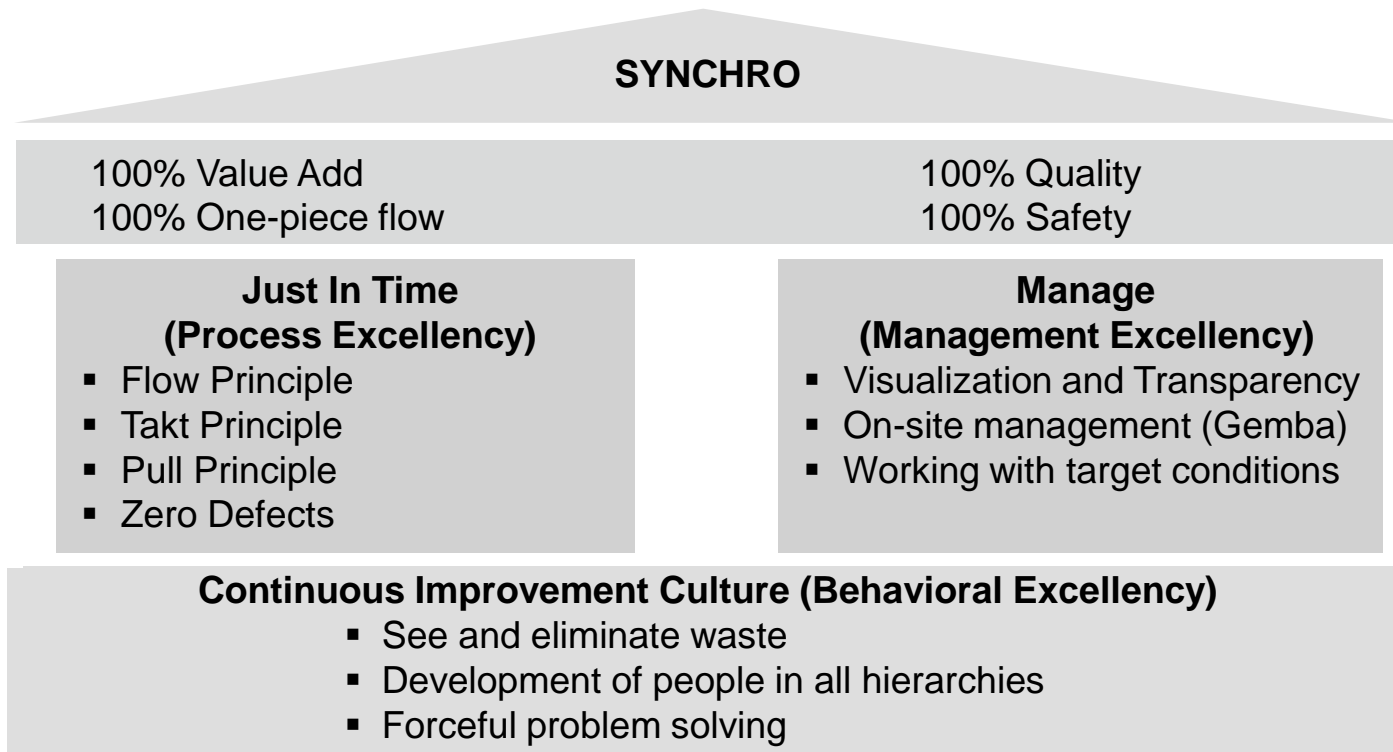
SYNCHRO

100% Value Add
100% One-piece flow

100% Quality
100% Safety

Just In Time
(Process Excellency)

- Flow Principle
- Takt Principle
- Pull Principle
- Zero Defects

Manage
(Management Excellency)

- Visualization and Transparency
- On-site management (Gemba)
- Working with target conditions

Continuous Improvement Culture (Behavioral Excellency)

- See and eliminate waste
- Development of people in all hierarchies
- Forceful problem solving